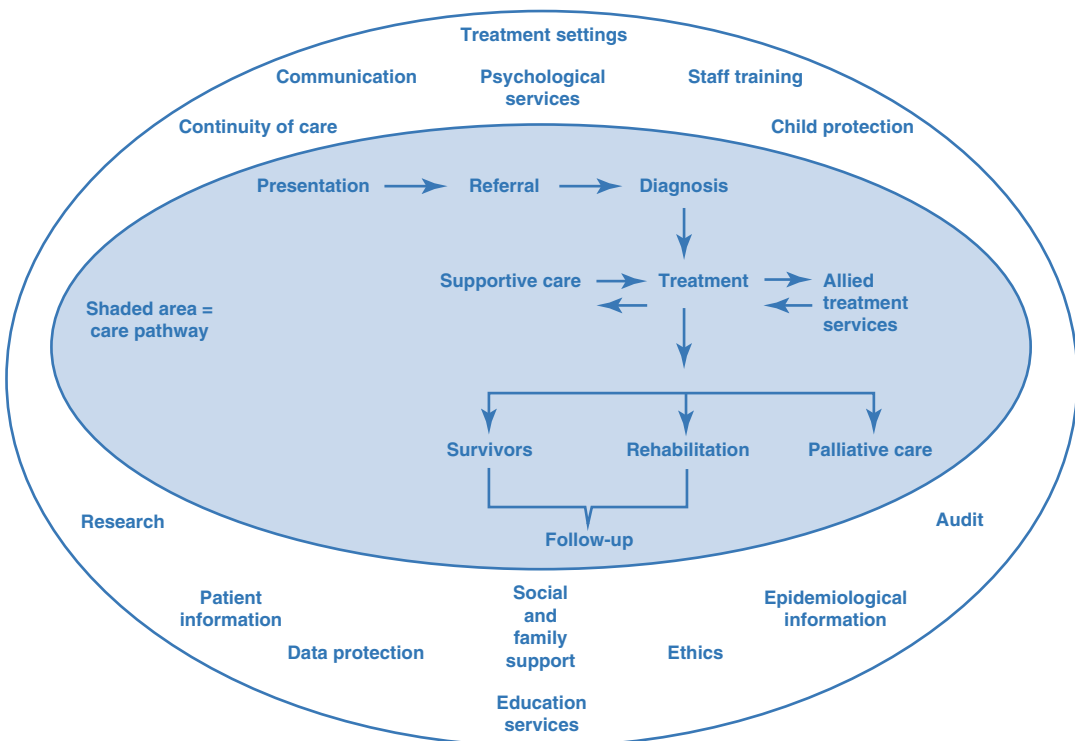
Treatment settings

Communication

Psychological services

Staff training

Continuity of care

Child protection

Presentation

Referral

Diagnosis

Supportive care

Treatment

Allied treatment services

Shaded area = care pathway

Survivors

Rehabilitation

Palliative care

Follow-up

Research

Audit

Patient information

Social and family support

Epidemiological information

Data protection

Ethics

Education services